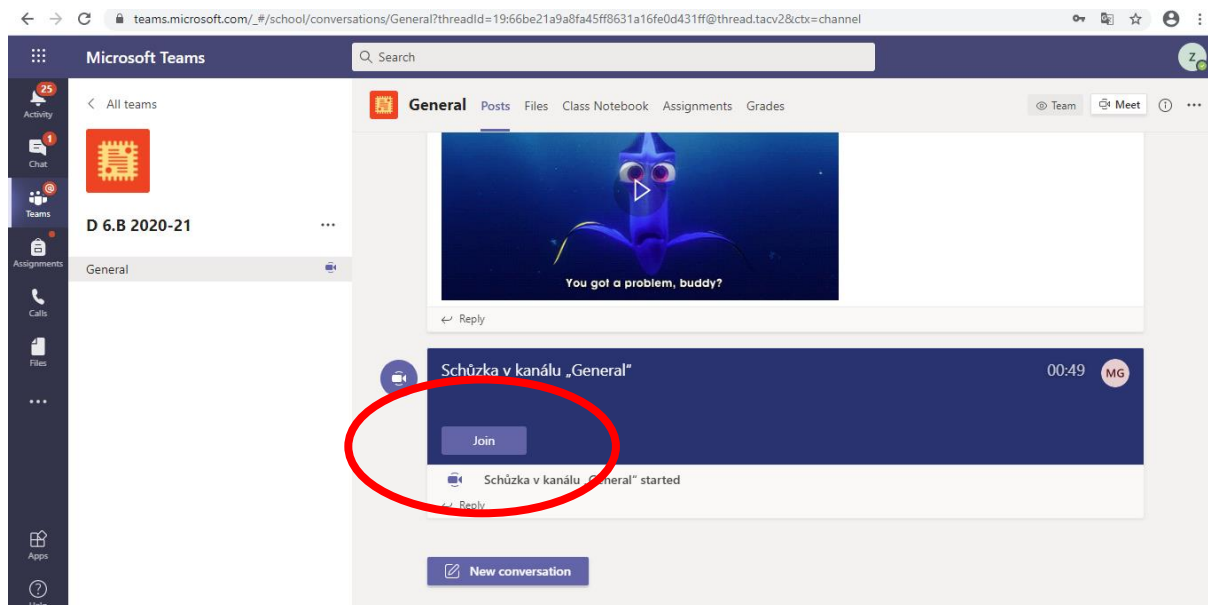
teams.microsoft.com/_#/school/conversations/General?threadId=19:66be21a9a8fa45ff8631a16fe0d431ff@thread.tacv2&ctx=channel

Microsoft Teams

Search

Z

25
Activity

1
Chat

Teams

Assignments

Calls

Files

...

Apps

Help

All teams

D 6.B 2020-21

...

General

General Posts Files Class Notebook Assignments Grades

Team Meet

You got a problem, buddy?

Reply

Schůzka v kanálu „General"

00:49

MG

Join

Schůzka v kanálu „General" started

Reply

New conversation